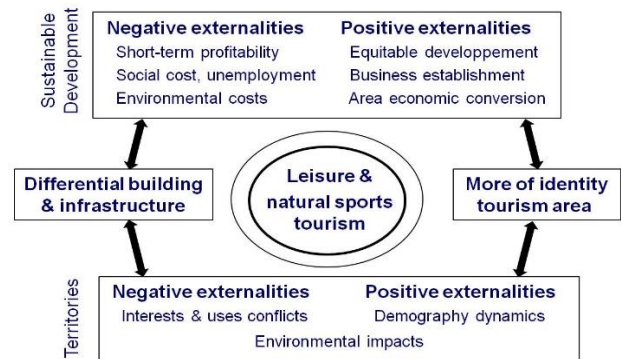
Sustainable Development

Negative externalities
Short-term profitability
Social cost, unemployment
Environmental costs

Positive externalities
Equitable developpement
Business establishment
Area economic conversion

Differential building & infrastructure

Leisure & natural sports tourism

More of identity tourism area

Territories

Negative externalities
Interests & uses conflicts

Positive externalities
Demography dynamics

Environmental impacts